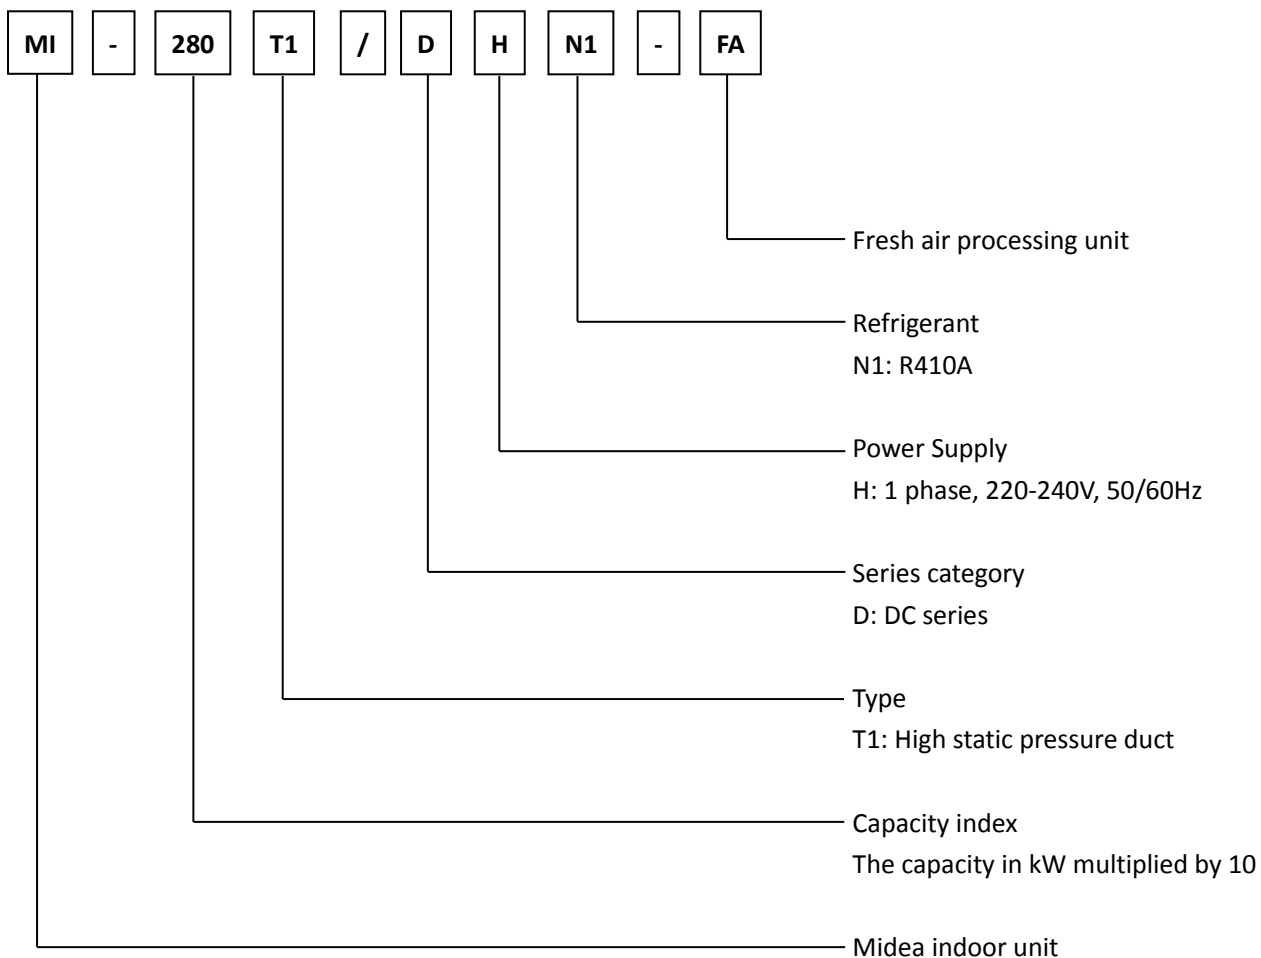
MI - 280 T1 / D H N1 - FA

Fresh air processing unit

Refrigerant
N1: R410A

Power Supply
H: 1 phase, 220-240V, 50/60Hz

Series category
D: DC series

Type
T1: High static pressure duct

Capacity index
The capacity in kW multiplied by 10

Midea indoor unit